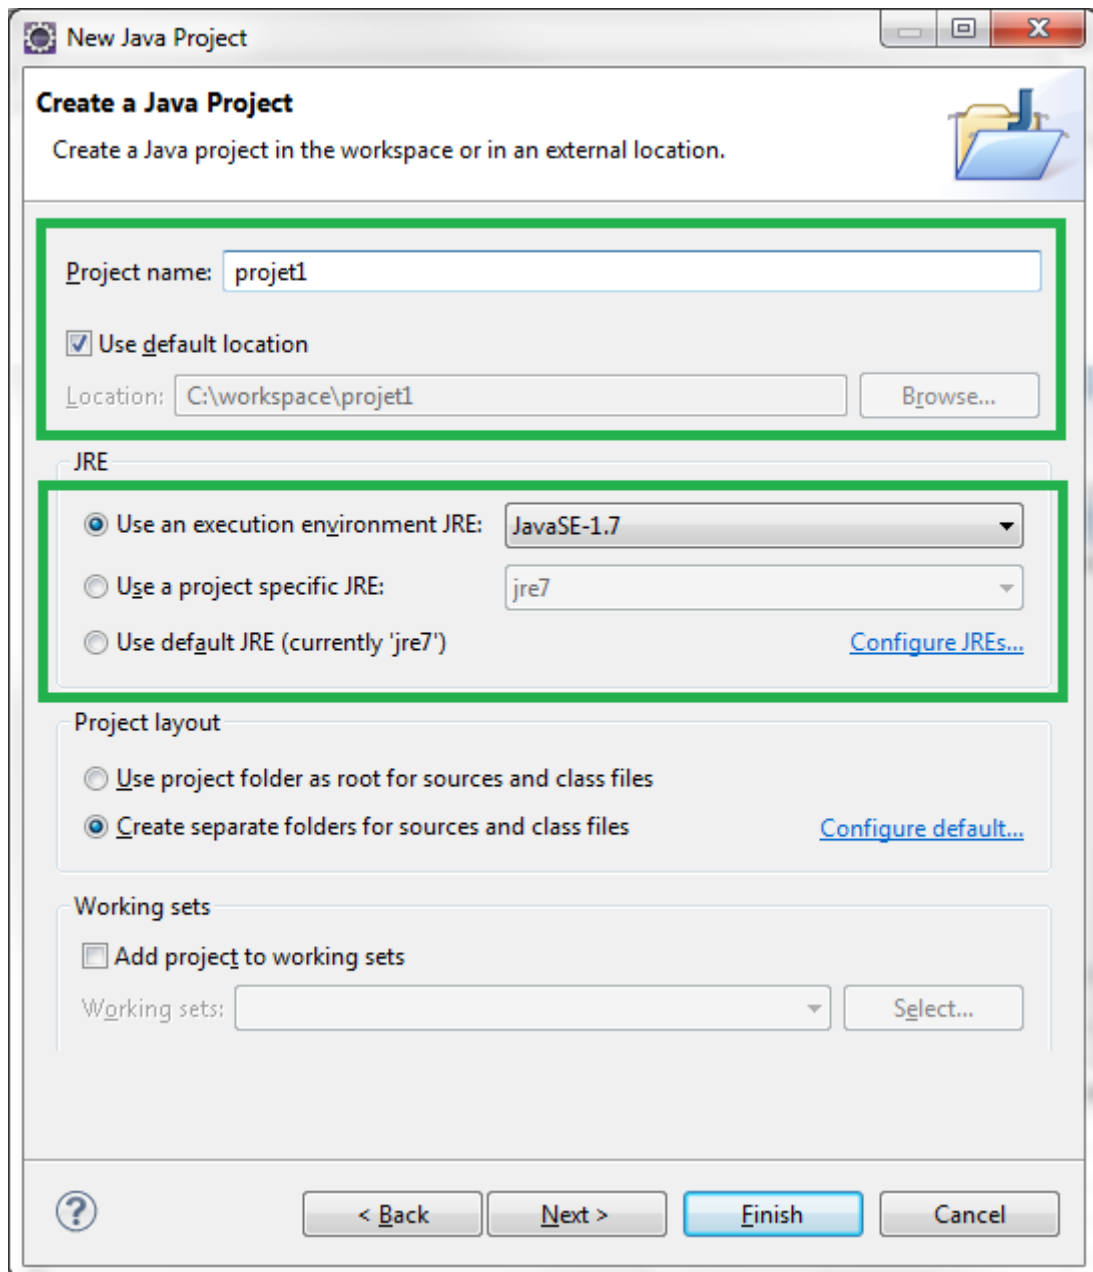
New Java Project

Create a Java Project

Create a Java project in the workspace or in an external location.

Project name: projet1

Use default location

Location: C:\workspace\projet1 Browse...

JRE

Use an execution environment JRE: JavaSE-1.7

Use a project specific JRE: jre7

Use default JRE (currently 'jre7') Configure JREs...

Project layout

Use project folder as root for sources and class files

Create separate folders for sources and class files Configure default...

Working sets

Add project to working sets

Working sets: Select...

< Back Next > Finish Cancel